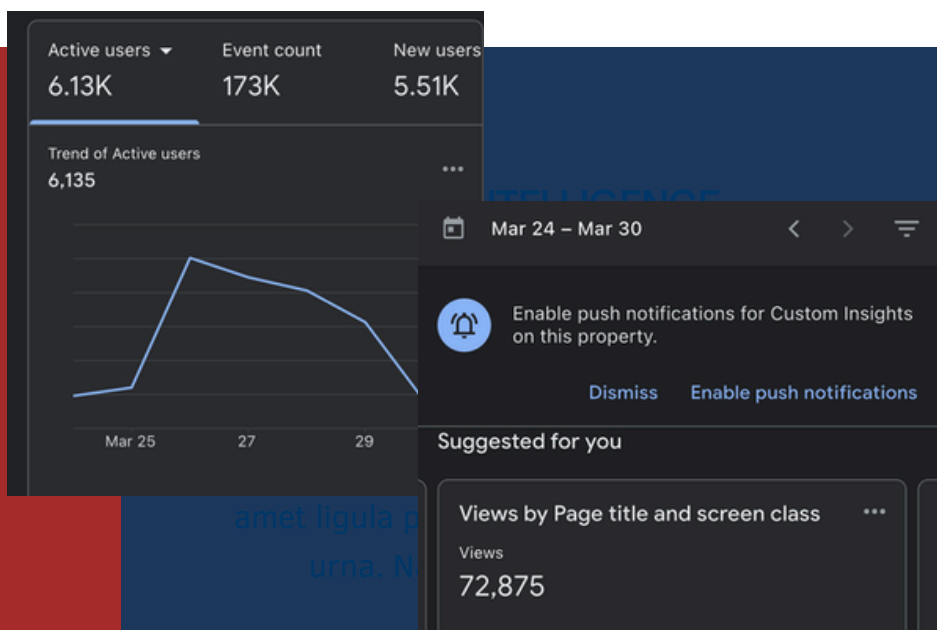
Active users
6.13K

Event count
173K

New users
5.51K

Trend of Active users
6,135

Mar 25
27
29

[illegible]

Mar 24 – Mar 30

Enable push notifications for Custom Insights on this property.

Dismiss
Enable push notifications

Suggested for you

Views by Page title and screen class
Views
72,875

amet ligula p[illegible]
urna. N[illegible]